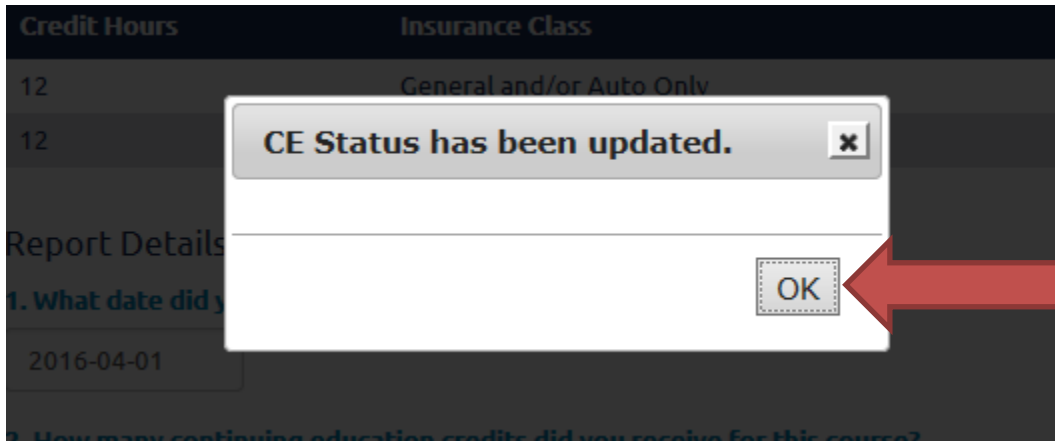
| Credit Hours | Insurance Class |
|---|---|
| 12 | General and/or Auto Only |
| 12 | |

CE Status has been updated.

×

OK

Report Details

1. What date did y

2016-04-01

2. How many continuing education credits did you receive for this course?